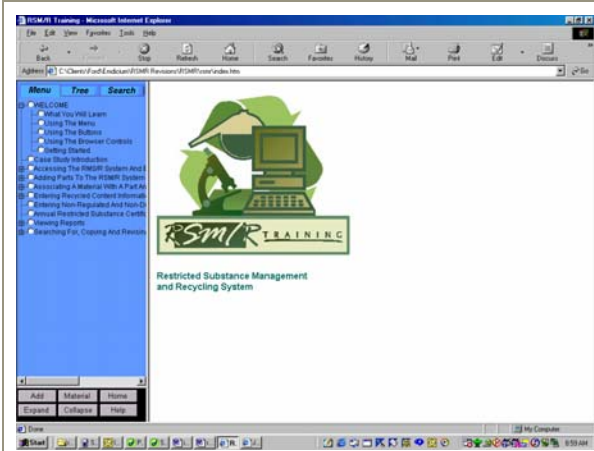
RSM/R Training - Microsoft Internet Explorer

File Edit View Favorites Tools Help

Back Forward Stop Refresh Home Search Favorites History Mail Print Edit Discuss

Address C:\Clients\Ford\Endicium\RSMR Revisions\RSMR\core\index.htm

Go

Menu Tree Search

WELCOME
What You Will Learn
Using The Menu
Using The Buttons
Using The Browser Controls
Getting Started
Case Study Introduction
Accessing The RMS/R System And I
Adding Parts To The RSM/R System
Associating A Material With A Part An
Entering Recycled Content Informati
Entering Non-Regulated And Non-D
Annual Restricted Substance Certifi
Viewing Reports
Searching For, Copying And Revisin

Add Material Home
Expand Collapse Help

RSM/R TRAINING

Restricted Substance Management and Recycling System

Done

My Computer

Start

8:59 AM